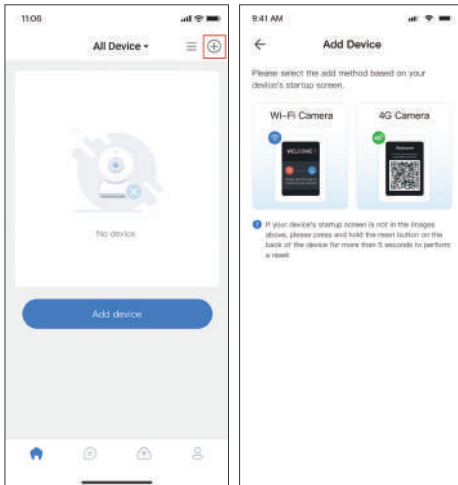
11:06

All Device

No device

Add device

9:41 AM

Add Device

Please select the add method based on your device's startup screen.

Wi-Fi Camera

WELCOME

4G Camera

Welcome

If your device's startup screen is not in the images above, please press and hold the reset button on the back of the device for more than 5 seconds to perform a reset.